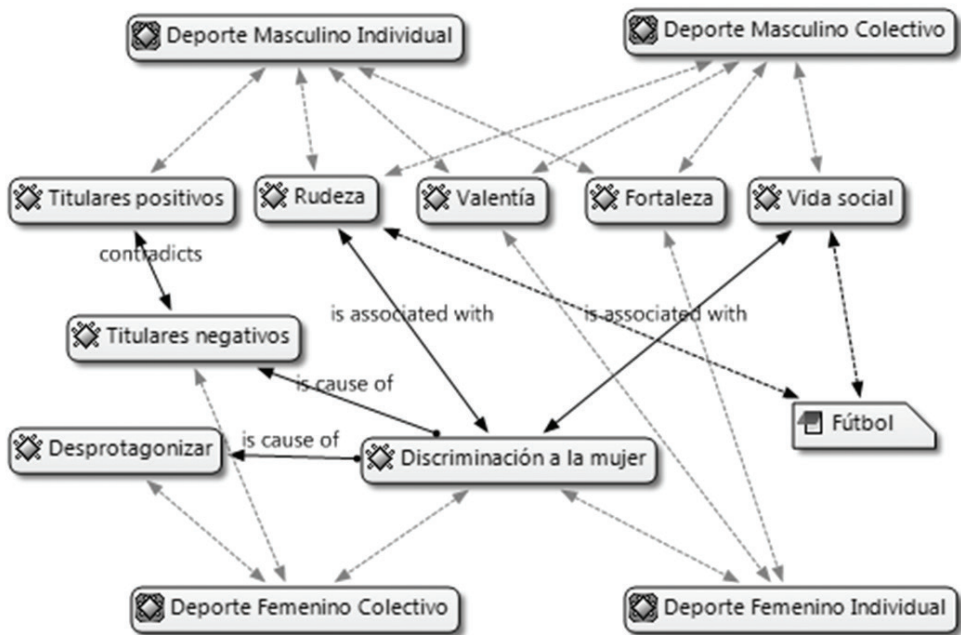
Deporte Masculino Individual

Deporte Masculino Colectivo

Titulares positivos

Rudeza

Valentía

Fortaleza

Vida social

contradicts

is associated with

is associated with

Titulares negativos

is cause of

Fútbol

Desprotagonizar

is cause of

Discriminación a la mujer

Deporte Femenino Colectivo

Deporte Femenino Individual